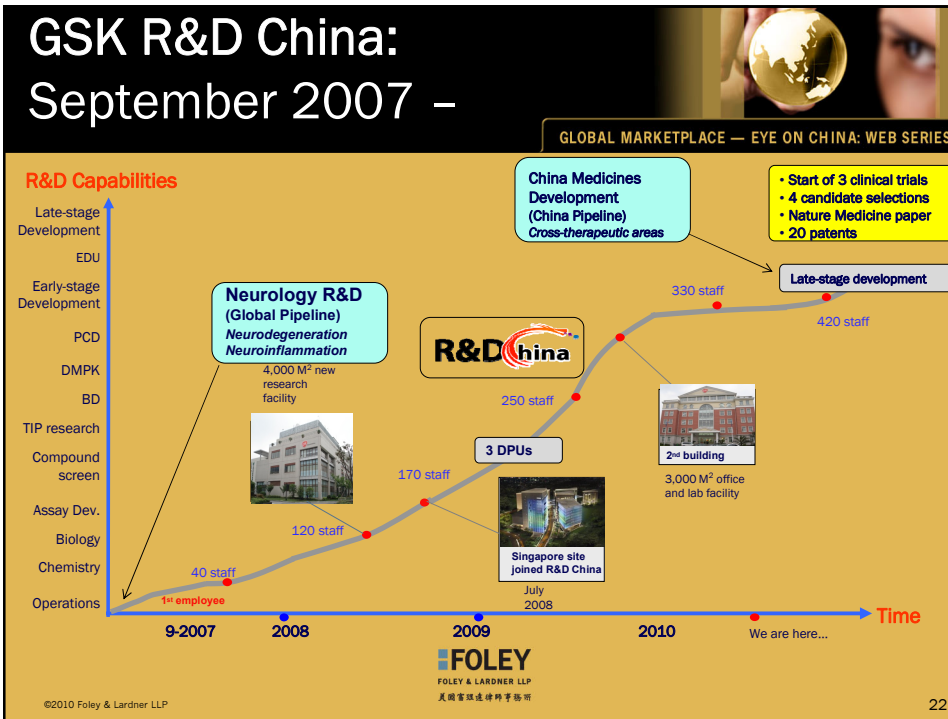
GSK R&D China: September 2007 –

GLOBAL MARKETPLACE — EYE ON CHINA: WEB SERIES

R&D Capabilities

Late-stage Development

EDU

Early-stage Development

PCD

DMPK

BD

TIP research

Compound screen

Assay Dev.

Biology

Chemistry

Operations

China Medicines Development
(China Pipeline)
Cross-therapeutic areas

• Start of 3 clinical trials
• 4 candidate selections
• Nature Medicine paper
• 20 patents

Late-stage development

Neurology R&D
(Global Pipeline)
Neurodegeneration
Neuroinflammation

R&D China

330 staff

420 staff

4,000 $M^2$ new research facility

250 staff

3 DPUs

2nd building

3,000 $M^2$ office and lab facility

170 staff

120 staff

Singapore site joined R&D China

July 2008

40 staff

1st employee

9-2007

2008

2009

2010

We are here...

Time

FOLEY
FOLEY & LARDNER LLP
美國富理達律師事務所

©2010 Foley & Lardner LLP

22